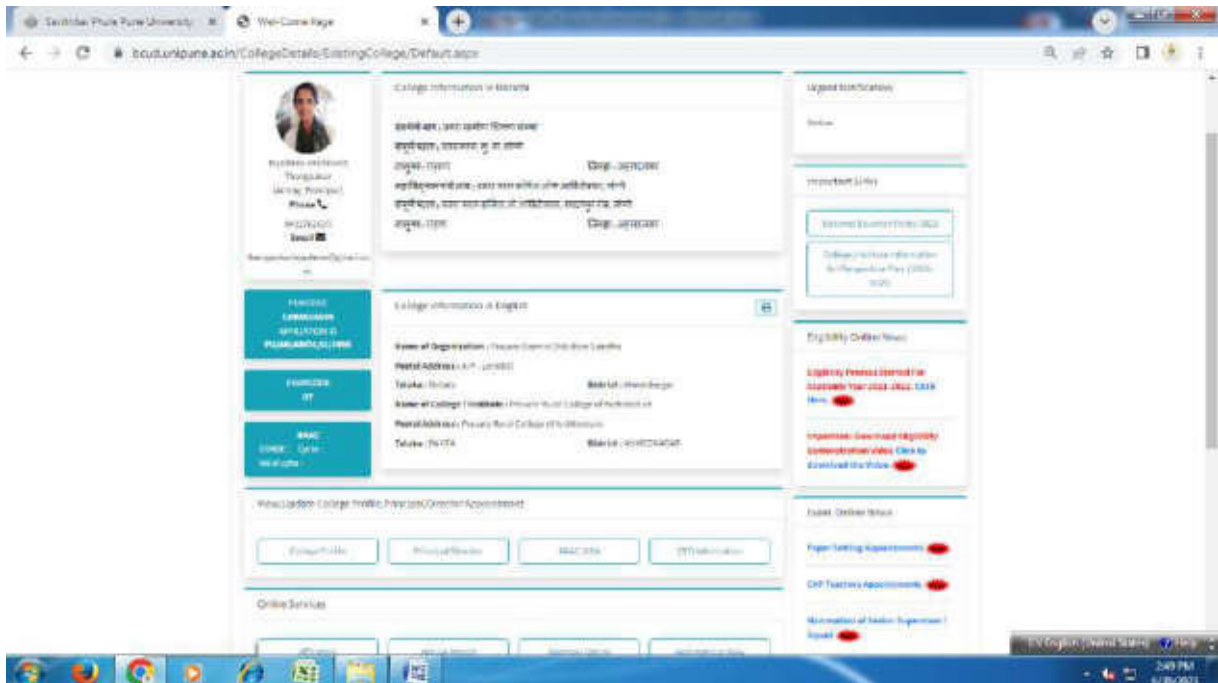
Savitribai Phule Pune University | Wel-Come Page

bcud.unipune.ac.in/CollegeDetails/ExistingCollege/Default.aspx

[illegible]
Thorgaokar
(Acting Principal)
Phone
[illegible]
Email
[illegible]

PRINCIPAL
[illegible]

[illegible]

NAAC
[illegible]

College Information in Marathi

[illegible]

College Information in English

Name of Organization : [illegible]
Postal Address : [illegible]
Taluka : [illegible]
District : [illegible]
Name of College / Institute : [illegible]
Postal Address : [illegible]
Taluka : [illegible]
District : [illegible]

View/Update College Profile, Principal/Director Appointment

College Profile | Principal/Director | NAAC Info | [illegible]

Online Services

Urgent Notifications

Notice

Important Links

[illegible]

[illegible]

Eligibility Online News

Eligibility Process Started For Academic Year 2021-2022. Click Here. new

Important: Download Eligibility Demonstration Video. Click to Download the Video. new

Exam Online News

Paper Setting Appointments new

CAP Teachers Appointments new

Nomination of Senior Supervisor / Squad new

EN English (United States) Help

2:49 PM
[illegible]